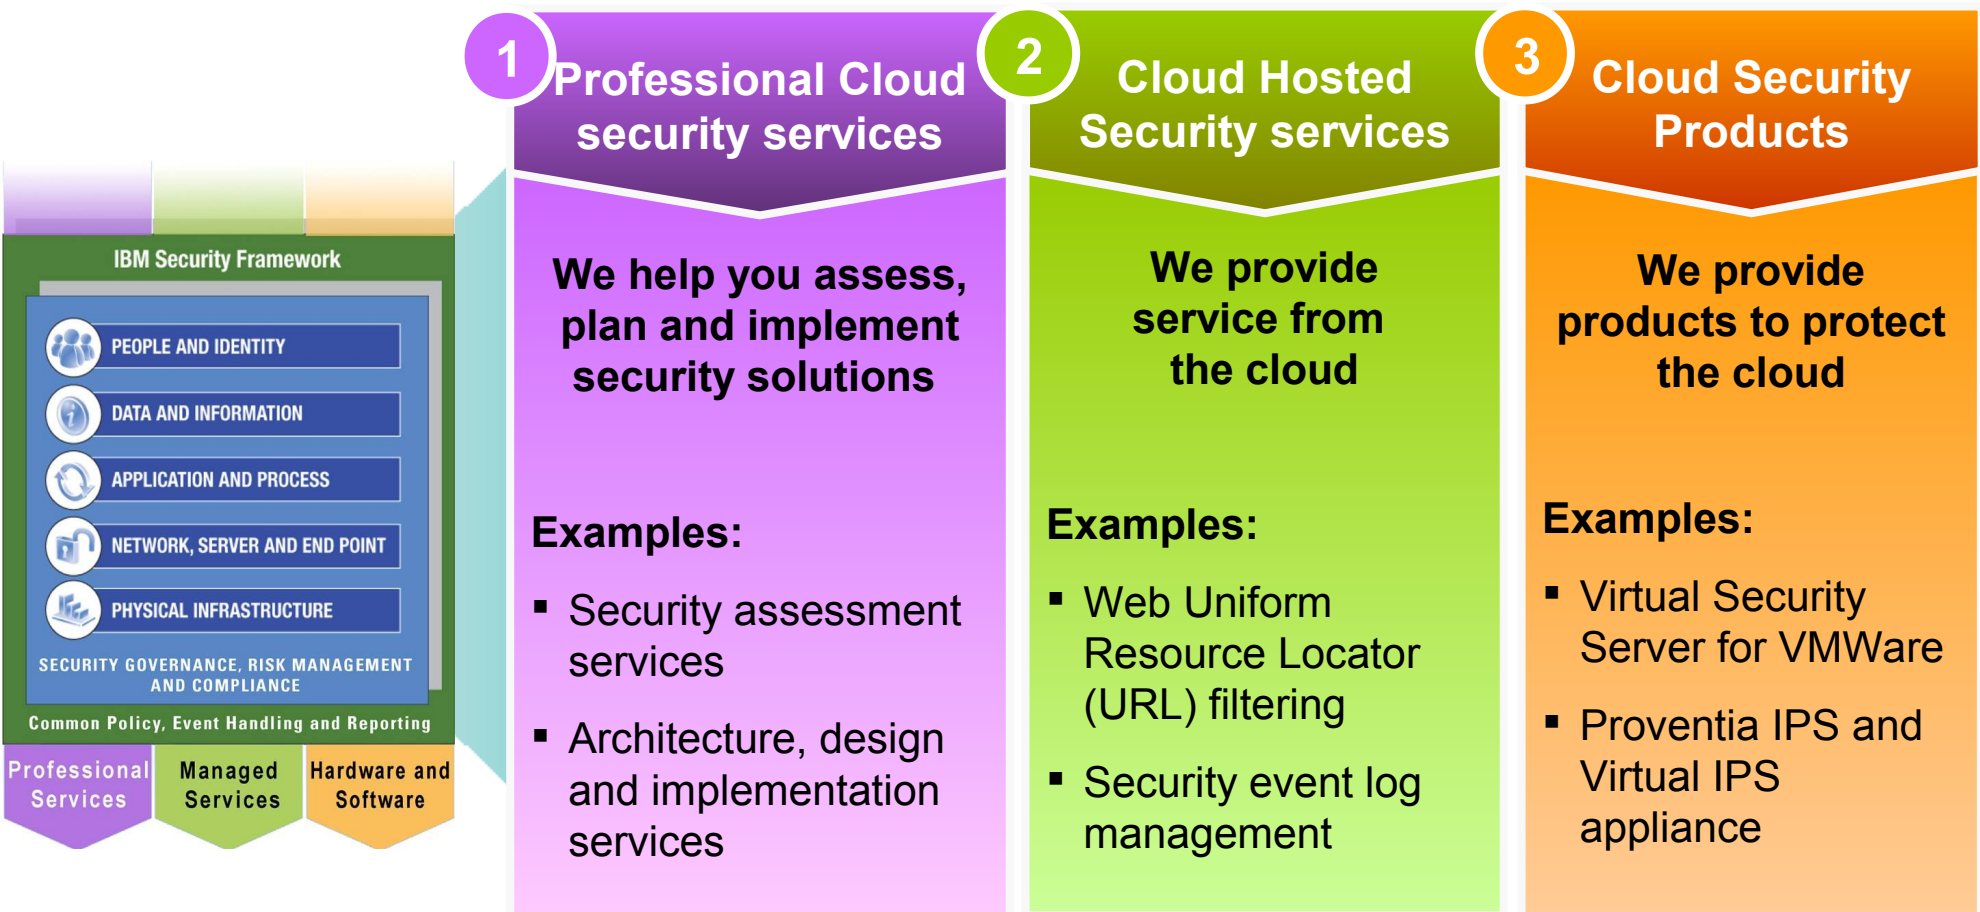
IBM Security Framework

PEOPLE AND IDENTITY

DATA AND INFORMATION

APPLICATION AND PROCESS

NETWORK, SERVER AND END POINT

PHYSICAL INFRASTRUCTURE

SECURITY GOVERNANCE, RISK MANAGEMENT AND COMPLIANCE

Common Policy, Event Handling and Reporting

Professional Services

Managed Services

Hardware and Software

1 Professional Cloud security services

We help you assess, plan and implement security solutions

Examples:

▪ Security assessment services

▪ Architecture, design and implementation services

2 Cloud Hosted Security services

We provide service from the cloud

Examples:

▪ Web Uniform Resource Locator (URL) filtering

▪ Security event log management

3 Cloud Security Products

We provide products to protect the cloud

Examples:

▪ Virtual Security Server for VMWare

▪ Proventia IPS and Virtual IPS appliance